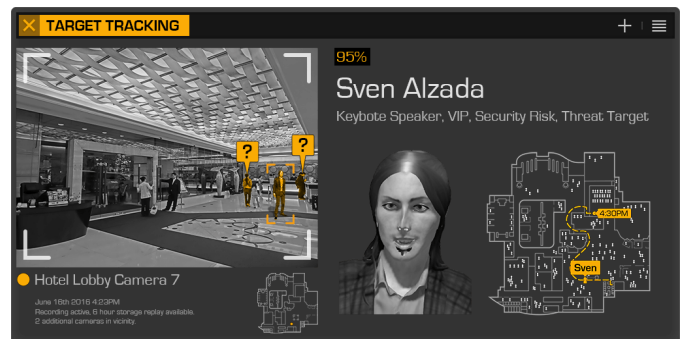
TARGET TRACKING

?

?

Hotel Lobby Camera 7

June 16th 2016 4:23PM
Recording active, 6 hour storage replay available.
2 additional cameras in vicinity.

95%

Sven Alzada

Keybote Speaker, VIP, Security Risk, Threat Target

4:30PM

Sven